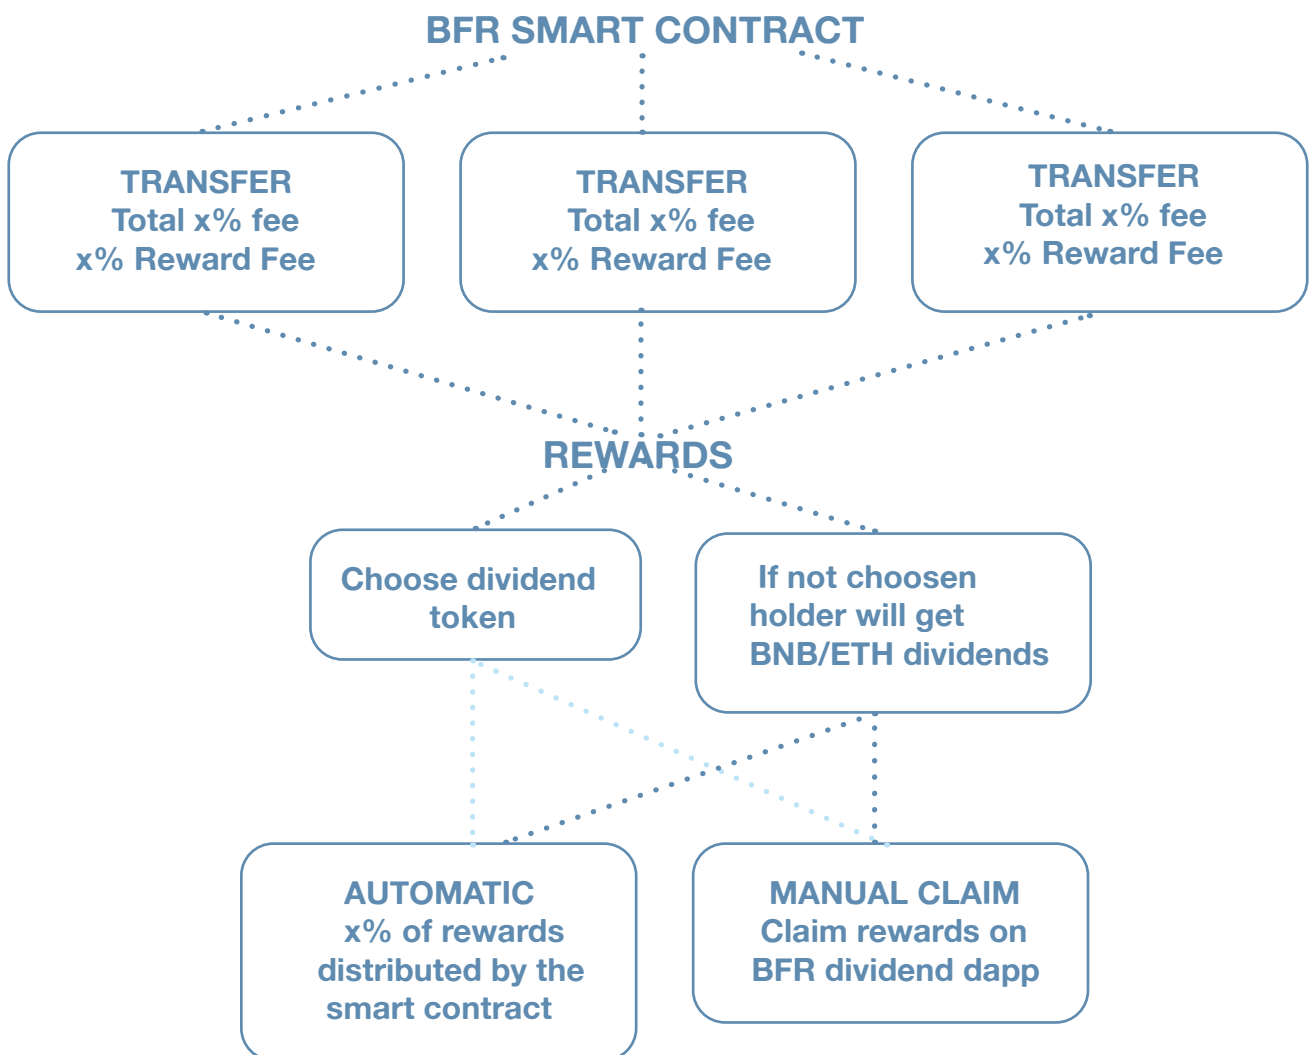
BFR SMART CONTRACT

TRANSFER
Total x% fee
x% Reward Fee

TRANSFER
Total x% fee
x% Reward Fee

TRANSFER
Total x% fee
x% Reward Fee

REWARDS

Choose dividend token

If not choosen holder will get BNB/ETH dividends

AUTOMATIC
x% of rewards distributed by the smart contract

MANUAL CLAIM
Claim rewards on BFR dividend dapp